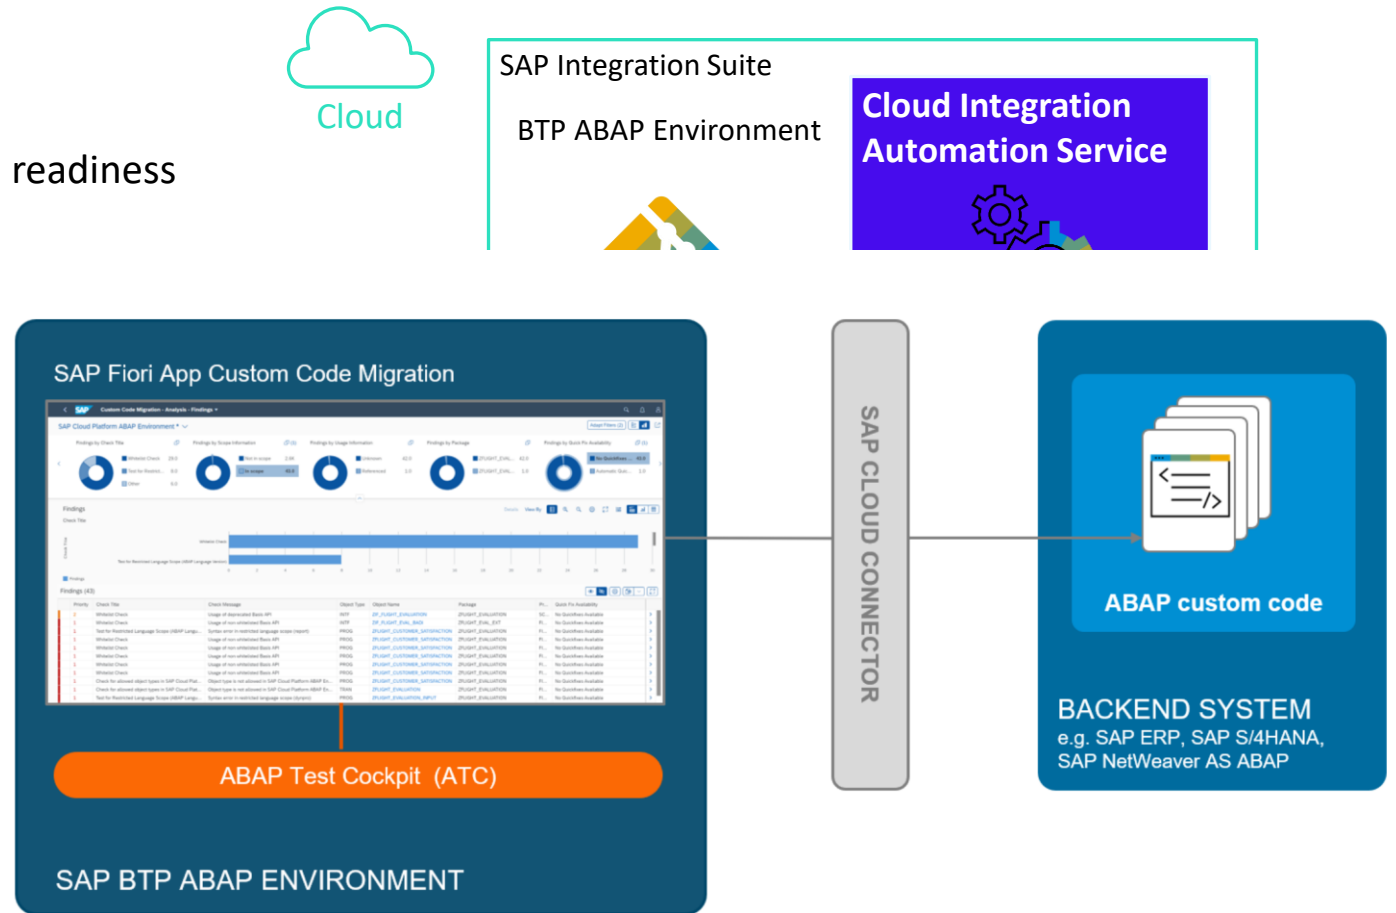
Cloud

readiness

SAP Integration Suite

BTP ABAP Environment

Cloud Integration Automation Service

SAP Fiori App Custom Code Migration

ABAP Test Cockpit (ATC)

SAP BTP ABAP ENVIRONMENT

SAP CLOUD CONNECTOR

ABAP custom code

BACKEND SYSTEM
e.g. SAP ERP, SAP S/4HANA, SAP NetWeaver AS ABAP